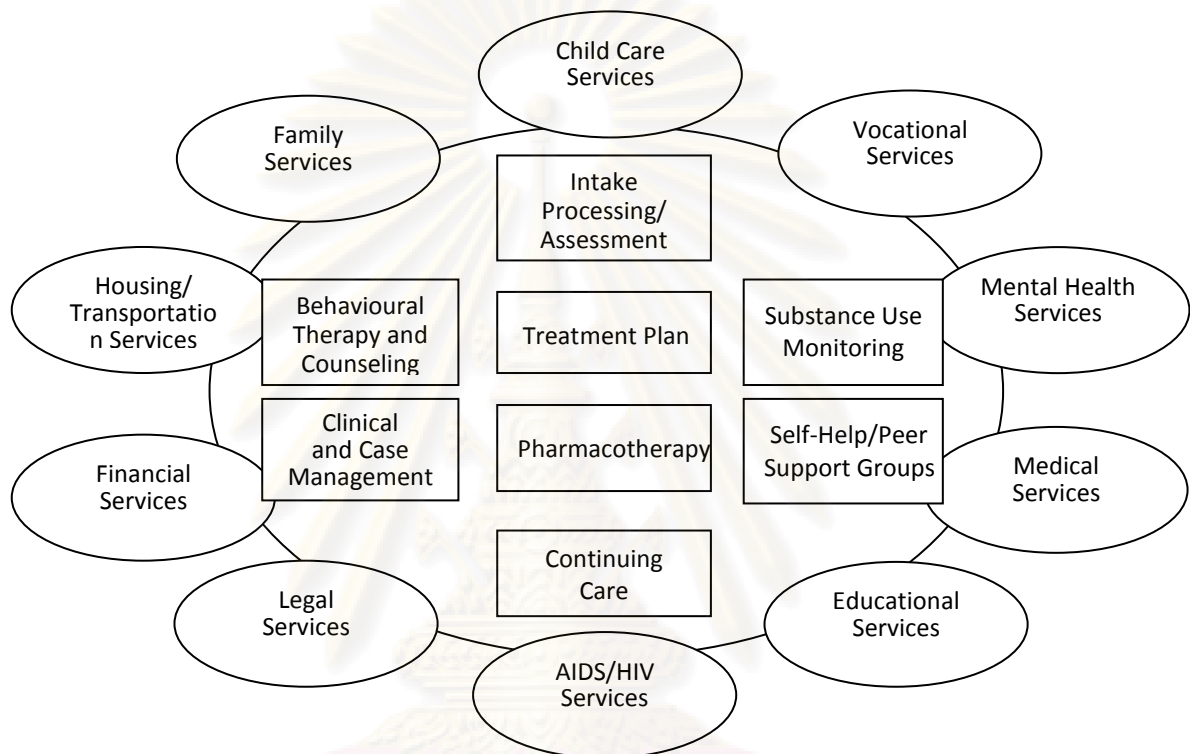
Child Care Services

Family Services

Vocational Services

Intake Processing/ Assessment

Housing/ Transportatio n Services

Behavioural Therapy and Counseling

Treatment Plan

Substance Use Monitoring

Mental Health Services

Clinical and Case Management

Pharmacotherapy

Self-Help/Peer Support Groups

Financial Services

Medical Services

Continuing Care

Legal Services

Educational Services

AIDS/HIV Services